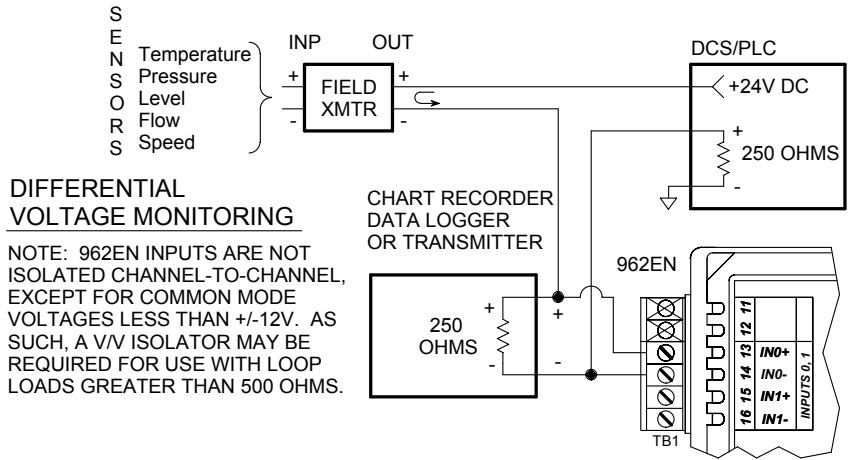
S
E
N
S
O
R
S

Temperature
Pressure
Level
Flow
Speed

INP
OUT
+
-
FIELD
XMTR
+
-

DCS/PLC
+24V DC
+
250 OHMS
-

DIFFERENTIAL
VOLTAGE MONITORING

NOTE: 962EN INPUTS ARE NOT ISOLATED CHANNEL-TO-CHANNEL, EXCEPT FOR COMMON MODE VOLTAGES LESS THAN +/-12V. AS SUCH, A V/V ISOLATOR MAY BE REQUIRED FOR USE WITH LOOP LOADS GREATER THAN 500 OHMS.

CHART RECORDER
DATA LOGGER
OR TRANSMITTER

+
250
OHMS
-
+
-

962EN

11
12
13 IN0+
14 IN0-
15 IN1+
16 IN1-
INPUTS 0, 1

TB1